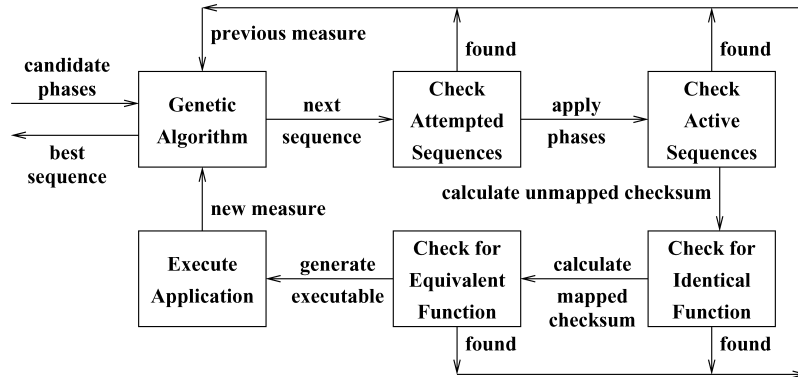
previous measure

found

found

candidate phases

Genetic Algorithm

next sequence

Check Attempted Sequences

apply phases

Check Active Sequences

best sequence

calculate unmapped checksum

new measure

Execute Application

generate executable

Check for Equivalent Function

calculate mapped checksum

Check for Identical Function

found

found